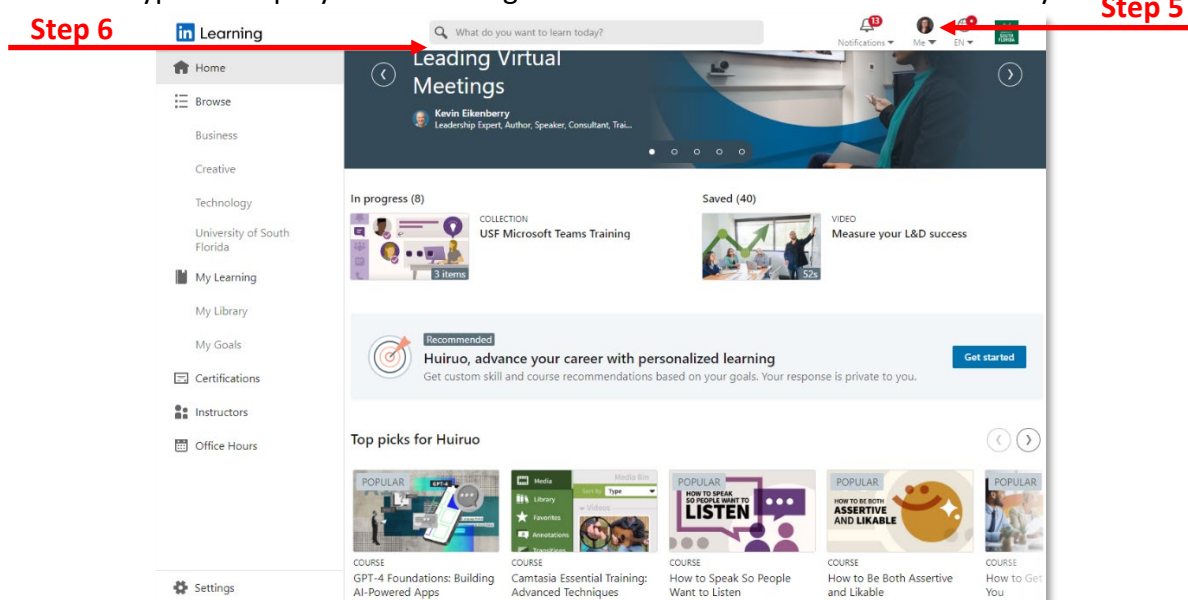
Step 6

Step 5

Learning

What do you want to learn today?

13 Notifications

Me

EN

Home

Browse

Business

Creative

Technology

University of South Florida

My Learning

My Library

My Goals

Certifications

Instructors

Office Hours

Settings

Leading Virtual Meetings

Kevin Eikenberry
Leadership Expert, Author, Speaker, Consultant, Trai...

In progress (8)

COLLECTION
USF Microsoft Teams Training

3 items

Saved (40)

VIDEO
Measure your L&D success

52s

Recommended

Huiruo, advance your career with personalized learning

Get custom skill and course recommendations based on your goals. Your response is private to you.

Get started

Top picks for Huiruo

POPULAR
COURSE
GPT-4 Foundations: Building AI-Powered Apps

Media
Library
Favorites
Annotations
Transitions
Media Bin
Sort By Type
Videos
COURSE
Camtasia Essential Training: Advanced Techniques

POPULAR
HOW TO SPEAK SO PEOPLE WANT TO LISTEN
COURSE
How to Speak So People Want to Listen

POPULAR
HOW TO BE BOTH ASSERTIVE AND LIKABLE
COURSE
How to Be Both Assertive and Likable

POPULAR
COURSE
How to Get You